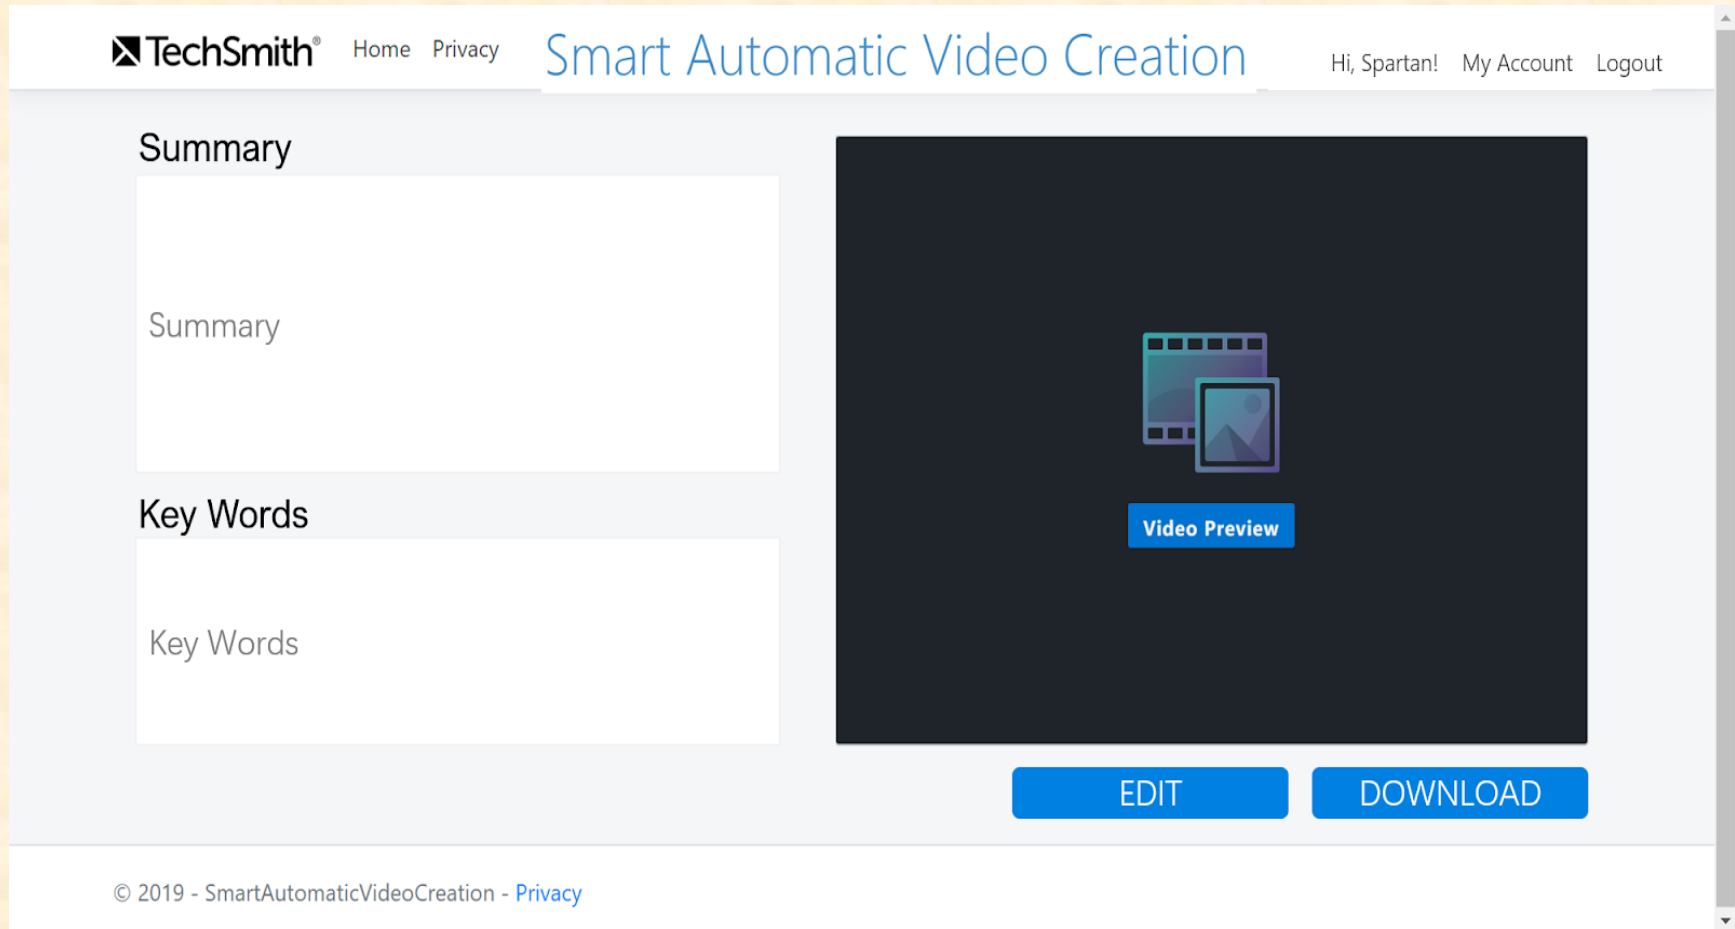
TechSmith® Home Privacy

Smart Automatic Video Creation

Hi, Spartan! My Account Logout

Summary

Summary

Key Words

Key Words

Video Preview

EDIT

DOWNLOAD

© 2019 - SmartAutomaticVideoCreation - Privacy